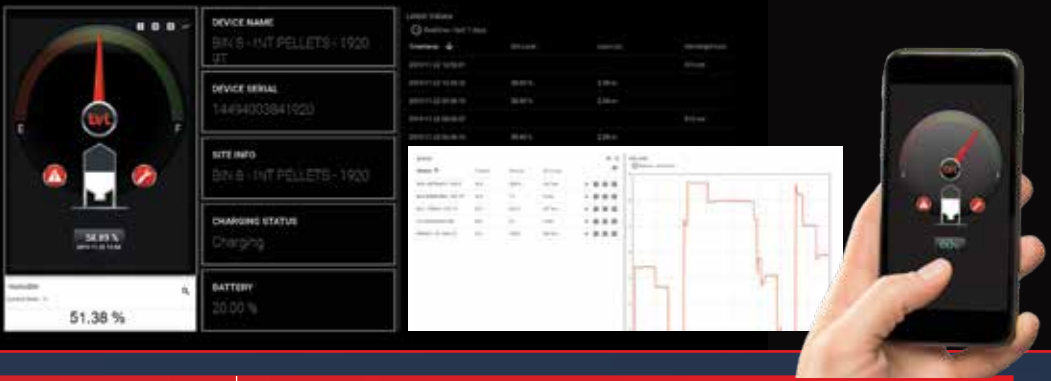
E

F

lvl

56.89 %

51.38 %

DEVICE NAME

BIN 6 - INT PELLETS - 1920 UT

DEVICE SERIAL

1449400384192

SITE INFO

BIN 6 - INT PELLETS - 1920

CHARGING STATUS

Charging

BATTERY

20.00 %

Latest Values

Timestamp

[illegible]